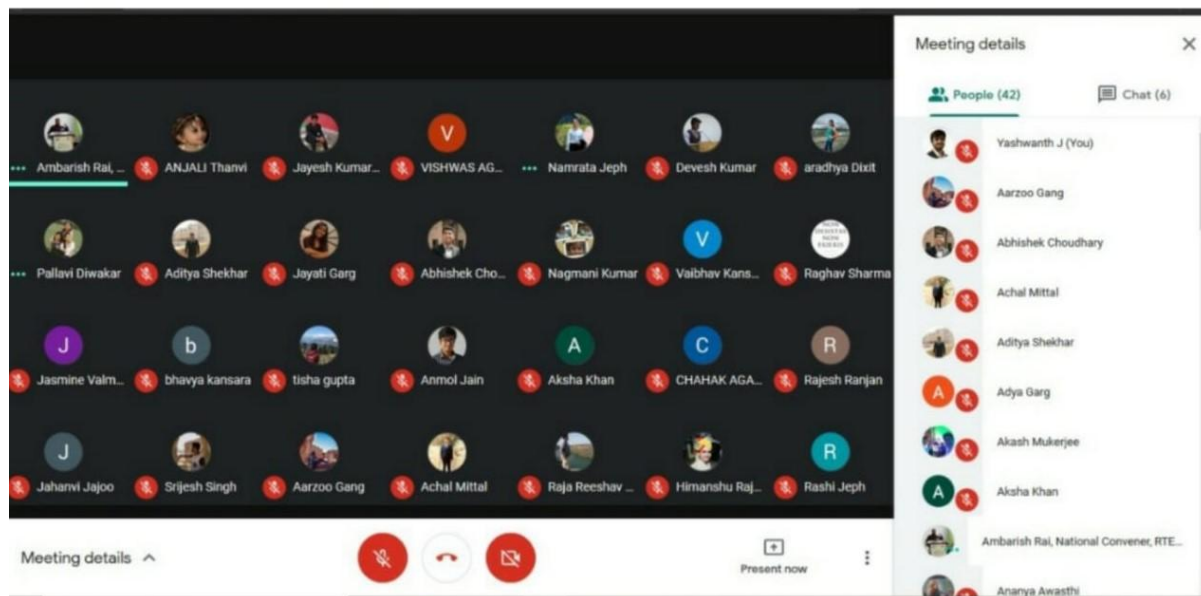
Ambarish Rai, ...
ANJALI Thanvi
Jayesh Kumar...
V
VISHWAS AG...
Namrata Jeph
Devesh Kumar
aradhya Dixit

Pallavi Diwakar
Aditya Shekhar
Jayati Garg
Abhishek Cho...
Nagmani Kumar
V
Vaibhav Kans...
Raghav Sharma

J
Jasmine Valm...
b
bhavya kansara
tisha gupta
Anmol Jain
A
Aksha Khan
C
CHAHAK AGA...
R
Rajesh Ranjan

J
Jahanvi Jajoo
Srijesh Singh
Aarzoo Gang
Achal Mittal
Raja Reeshav ...
Himanshu Raj...
R
Rashi Jeph

Meeting details
Present now

Meeting details
People (42)
Chat (6)
Yashwanth J (You)
Aarzoo Gang
Abhishek Choudhary
Achal Mittal
Aditya Shekhar
A
Adya Garg
Akash Mukerjee
A
Aksha Khan
Ambarish Rai, National Convener, RTE...
Ananya Awasthi